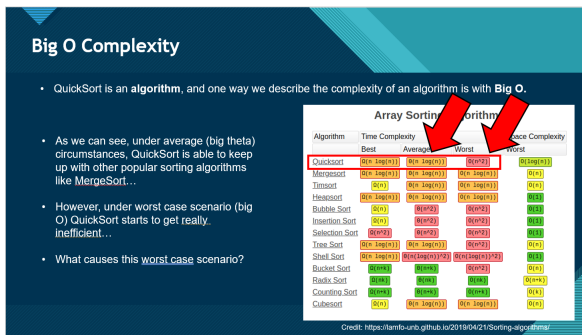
Big O Complexity

• QuickSort is an **algorithm**, and one way we describe the complexity of an algorithm is with **Big O.**

• As we can see, under average (big theta) circumstances, QuickSort is able to keep up with other popular sorting algorithms like MergeSort…

• However, under worst case scenario (big O) QuickSort starts to get really inefficient…

• What causes this worst case scenario?

Array Sorting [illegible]lgorithms

| Algorithm | Time Complexity Best | Average | Worst | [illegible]pace Complexity Worst |
|---|---|---|---|---|
| Quicksort | $O(n \log(n))$ | $O(n \log(n))$ | $O(n^2)$ | $O(\log(n))$ |
| Mergesort | $O(n \log(n))$ | $O(n \log(n))$ | $O(n \log(n))$ | $O(n)$ |
| Timsort | $O(n)$ | $O(n \log(n))$ | $O(n \log(n))$ | $O(n)$ |
| Heapsort | $O(n \log(n))$ | $O(n \log(n))$ | $O(n \log(n))$ | $O(1)$ |
| Bubble Sort | $O(n)$ | $O(n^2)$ | $O(n^2)$ | $O(1)$ |
| Insertion Sort | $O(n)$ | $O(n^2)$ | $O(n^2)$ | $O(1)$ |
| Selection Sort | $O(n^2)$ | $O(n^2)$ | $O(n^2)$ | $O(1)$ |
| Tree Sort | $O(n \log(n))$ | $O(n \log(n))$ | $O(n^2)$ | $O(n)$ |
| Shell Sort | $O(n \log(n))$ | $O(n(\log(n))^2)$ | $O(n(\log(n))^2)$ | $O(1)$ |
| Bucket Sort | $O(n+k)$ | $O(n+k)$ | $O(n^2)$ | $O(n)$ |
| Radix Sort | $O(nk)$ | $O(nk)$ | $O(nk)$ | $O(n+k)$ |
| Counting Sort | $O(n+k)$ | $O(n+k)$ | $O(n+k)$ | $O(k)$ |
| Cubesort | $O(n)$ | $O(n \log(n))$ | $O(n \log(n))$ | $O(n)$ |

Credit: https://lamfo-unb.github.io/2019/04/21/Sorting-algorithms/